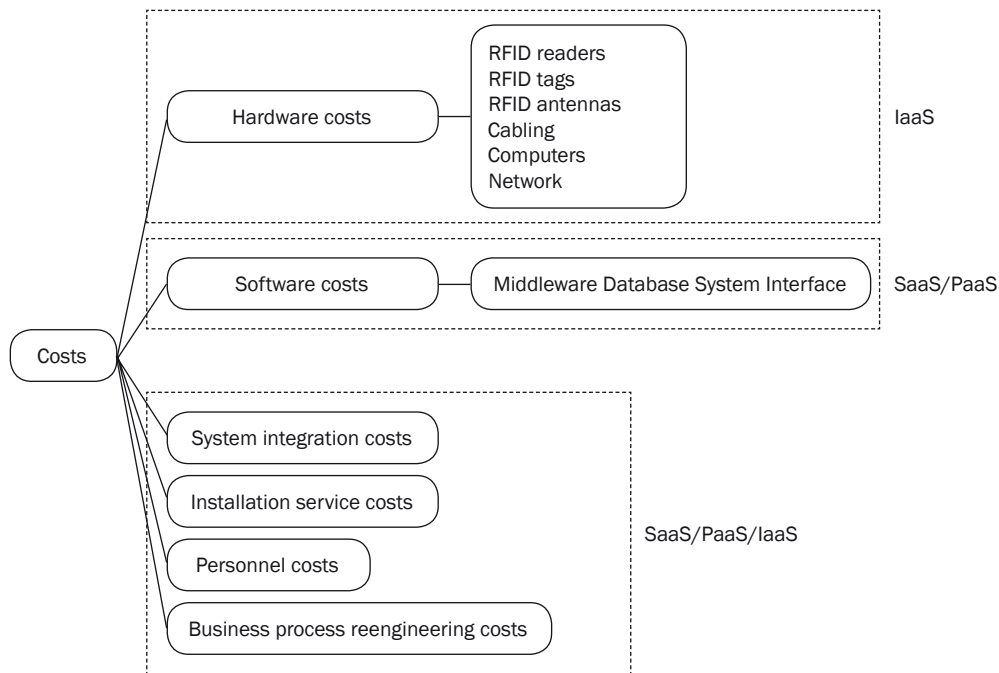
Hardware costs

RFID readers
RFID tags
RFID antennas
Cabling
Computers
Network

IaaS

Software costs

Middleware Database System Interface

SaaS/PaaS

Costs

System integration costs

Installation service costs

Personnel costs

Business process reengineering costs

SaaS/PaaS/IaaS